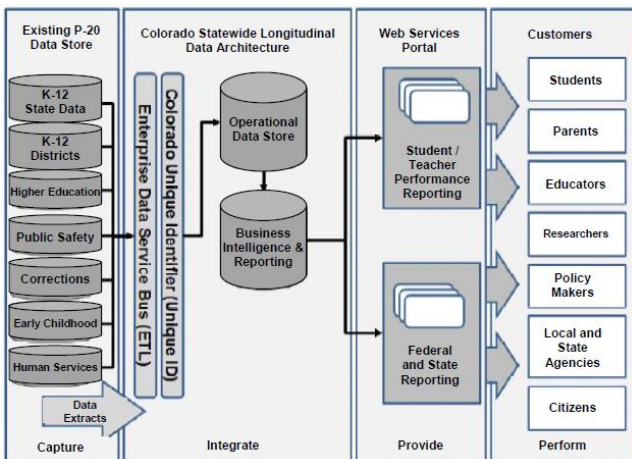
Existing P-20 Data Store

K-12 State Data

K-12 Districts

Higher Education

Public Safety

Corrections

Early Childhood

Human Services

Data Extracts

Capture

Colorado Statewide Longitudinal Data Architecture

Enterprise Data Service Bus (ETL)

Colorado Unique Identifier (Unique ID)

Operational Data Store

Business Intelligence & Reporting

Integrate

Web Services Portal

Student / Teacher Performance Reporting

Federal and State Reporting

Provide

Customers

Students

Parents

Educators

Researchers

Policy Makers

Local and State Agencies

Citizens

Perform